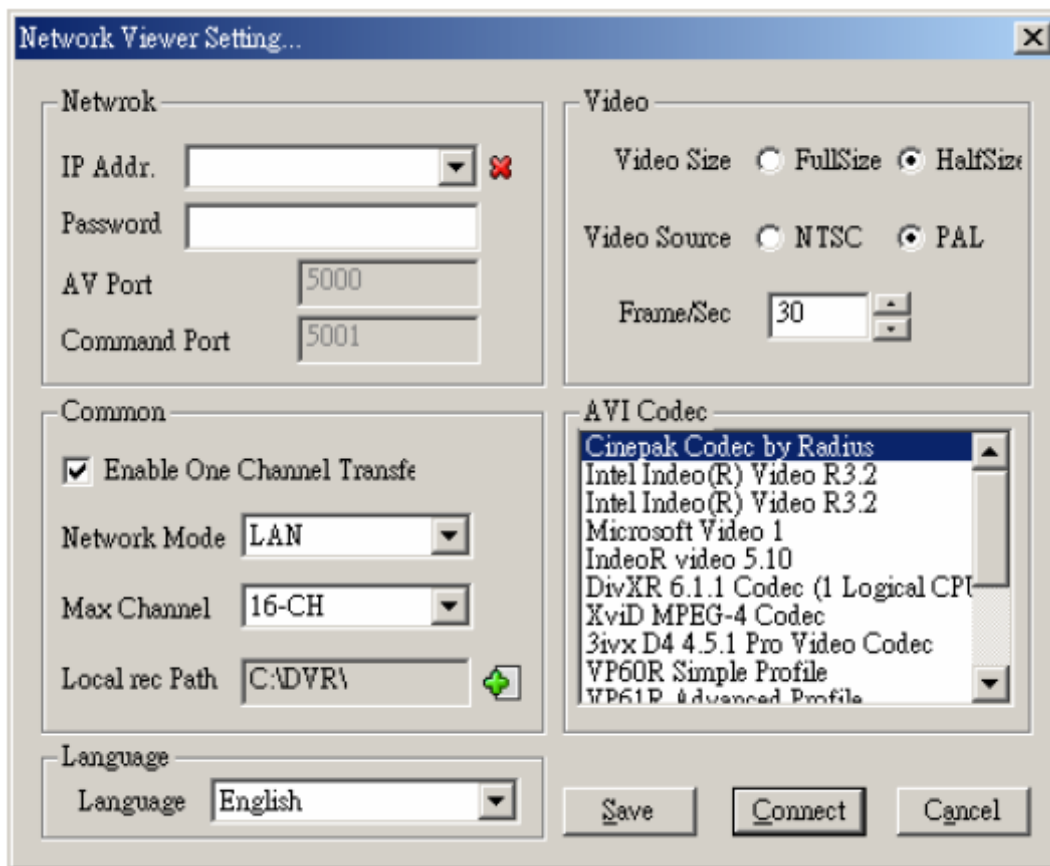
Network Viewer Setting...

Netwrok

IP Addr.

Password

AV Port 5000

Command Port 5001

Video

Video Size FullSize HalfSize

Video Source NTSC PAL

Frame/Sec 30

Common

Enable One Channel Transfe

Network Mode LAN

Max Channel 16-CH

Local rec Path C:\DVR\

AVI Codec

Cinepak Codec by Radius
Intel Indeo(R) Video R3.2
Intel Indeo(R) Video R3.2
Microsoft Video 1
IndeoR video 5.10
DivXR 6.1.1 Codec (1 Logical CPU
XviD MPEG-4 Codec
3ivx D4 4.5.1 Pro Video Codec
VP60R Simple Profile
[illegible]

Language

Language English

Save

Connect

Cancel